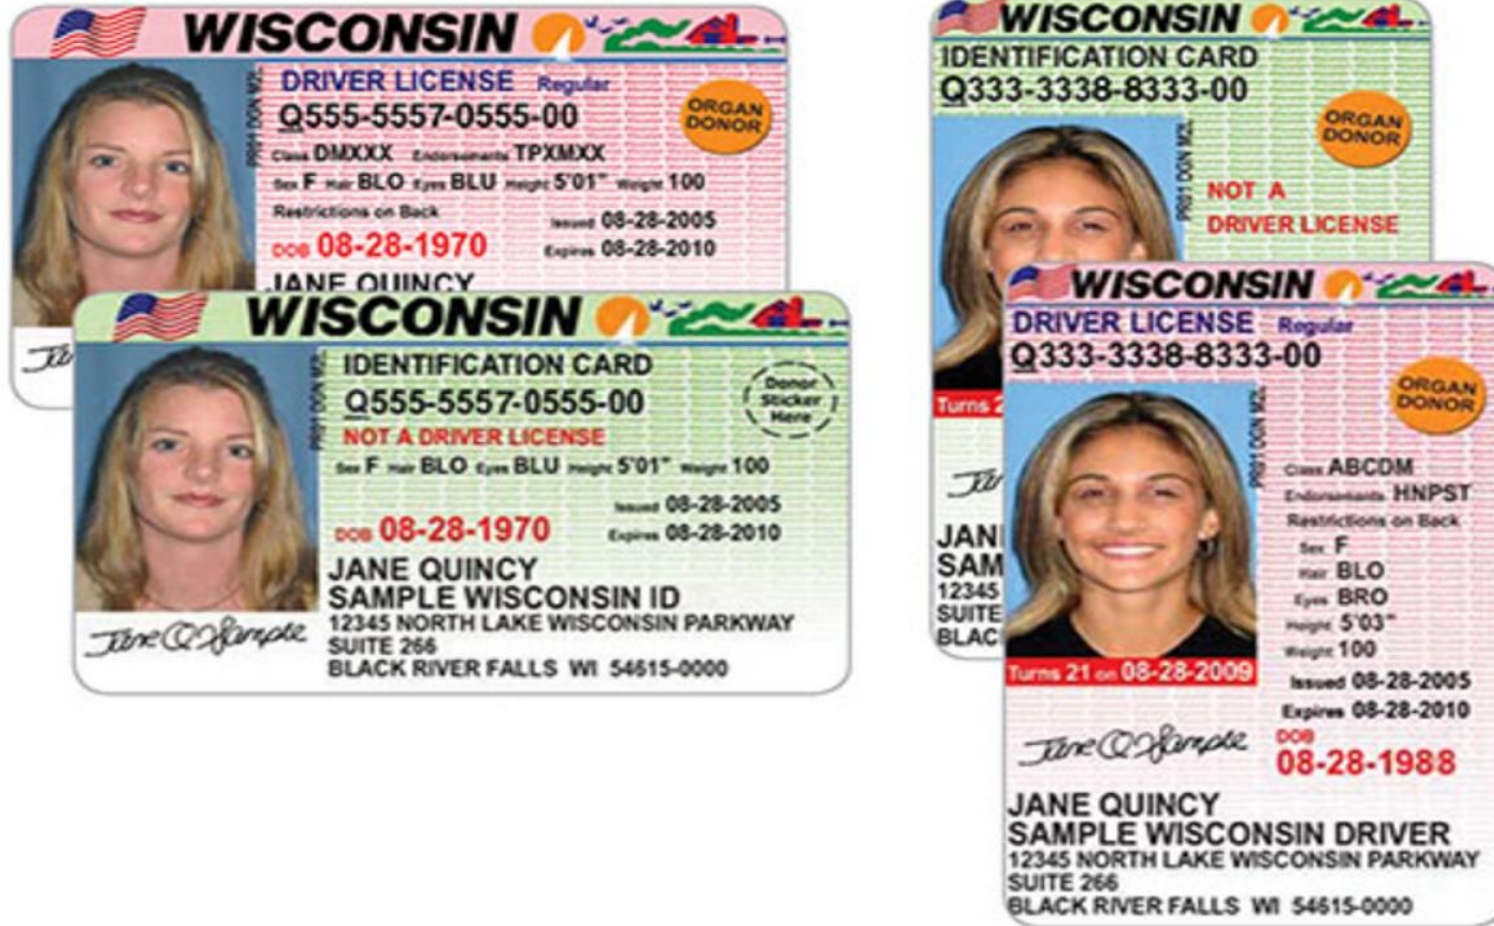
WISCONSIN
DRIVER LICENSE Regular
Q555-5557-0555-00
ORGAN DONOR
Class DMXXX Endorsements TPXMXX
Sex F Hair BLO Eyes BLU Height 5'01" Weight 100
Restrictions on Back
Issued 08-28-2005
DOB 08-28-1970
Expires 08-28-2010
JANE QUINCY

WISCONSIN
IDENTIFICATION CARD
Q555-5557-0555-00
Donor Sticker Here
NOT A DRIVER LICENSE
Sex F Hair BLO Eyes BLU Height 5'01" Weight 100
Issued 08-28-2005
DOB 08-28-1970
Expires 08-28-2010
JANE QUINCY
SAMPLE WISCONSIN ID
12345 NORTH LAKE WISCONSIN PARKWAY
SUITE 266
BLACK RIVER FALLS WI 54615-0000
Jane Q Sample

WISCONSIN
IDENTIFICATION CARD
Q333-3338-8333-00
ORGAN DONOR
NOT A DRIVER LICENSE
Turns 2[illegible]
JANE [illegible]
SAM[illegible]
12345 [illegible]
SUITE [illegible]
BLAC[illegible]

WISCONSIN
DRIVER LICENSE Regular
Q333-3338-8333-00
ORGAN DONOR
Class ABCDM
Endorsements HNPST
Restrictions on Back
Sex F
Hair BLO
Eyes BRO
Height 5'03"
Weight 100
Turns 21 on 08-28-2009
Issued 08-28-2005
Expires 08-28-2010
DOB
08-28-1988
Jane Q Sample
JANE QUINCY
SAMPLE WISCONSIN DRIVER
12345 NORTH LAKE WISCONSIN PARKWAY
SUITE 266
BLACK RIVER FALLS WI 54615-0000